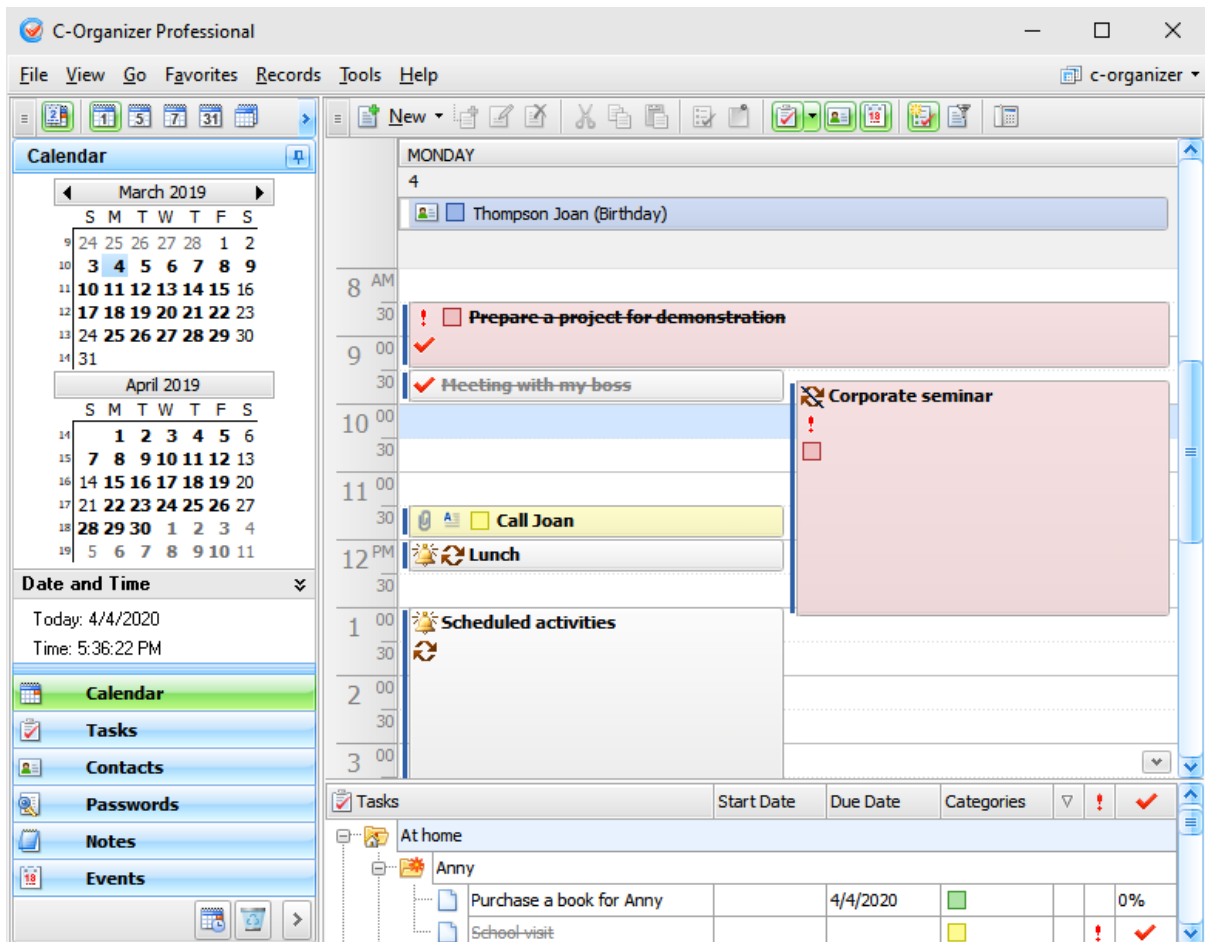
C-Organizer Professional

File View Go Favorites Records Tools Help

c-organizer

New

Calendar

March 2019

| | S | M | T | W | T | F | S |
|---|---|---|---|---|---|---|---|
| 9 | 24 | 25 | 26 | 27 | 28 | 1 | 2 |
| 10 | 3 | 4 | 5 | 6 | 7 | 8 | 9 |
| 11 | 10 | 11 | 12 | 13 | 14 | 15 | 16 |
| 12 | 17 | 18 | 19 | 20 | 21 | 22 | 23 |
| 13 | 24 | 25 | 26 | 27 | 28 | 29 | 30 |
| 14 | 31 | | | | | | |

April 2019

| | S | M | T | W | T | F | S |
|---|---|---|---|---|---|---|---|
| 14 | | 1 | 2 | 3 | 4 | 5 | 6 |
| 15 | 7 | 8 | 9 | 10 | 11 | 12 | 13 |
| 16 | 14 | 15 | 16 | 17 | 18 | 19 | 20 |
| 17 | 21 | 22 | 23 | 24 | 25 | 26 | 27 |
| 18 | 28 | 29 | 30 | 1 | 2 | 3 | 4 |
| 19 | 5 | 6 | 7 | 8 | 9 | 10 | 11 |

Date and Time

Today: 4/4/2020

Time: 5:36:22 PM

Calendar
Tasks
Contacts
Passwords
Notes
Events

MONDAY
4
Thompson Joan (Birthday)

8 AM
30
9 00
30
10 00
30
11 00
30
12 PM
30
1 00
30
2 00
30
3 00

Prepare a project for demonstration
Meeting with my boss
Corporate seminar
Call Joan
Lunch
Scheduled activities

| Tasks | Start Date | Due Date | Categories | ▽ | ! | ✔ |
|---|---|---|---|---|---|---|
| At home | | | | | | |
| Anny | | | | | | |
| Purchase a book for Anny | | 4/4/2020 | | | | 0% |
| School visit | | | | | ! | ✔ |